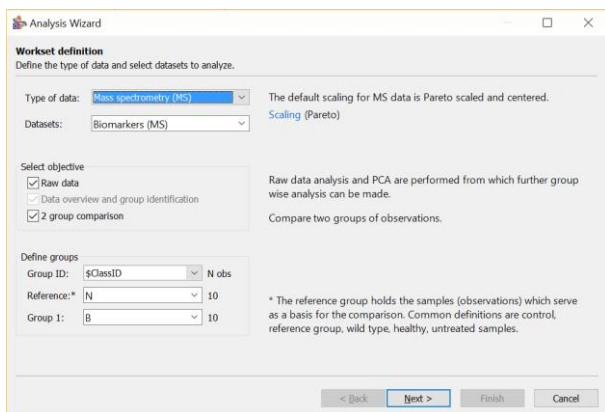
Analysis Wizard

Workset definition
Define the type of data and select datasets to analyze.

Type of data: Mass spectrometry (MS)
Datasets: Biomarkers (MS)

The default scaling for MS data is Pareto scaled and centered.
Scaling (Pareto)

Select objective
Raw data
Data overview and group identification
2 group comparison

Raw data analysis and PCA are performed from which further group wise analysis can be made.

Compare two groups of observations.

Define groups
Group ID: $ClassID N obs
Reference:* N 10
Group 1: B 10

* The reference group holds the samples (observations) which serve as a basis for the comparison. Common definitions are control, reference group, wild type, healthy, untreated samples.

< Back Next > Finish Cancel